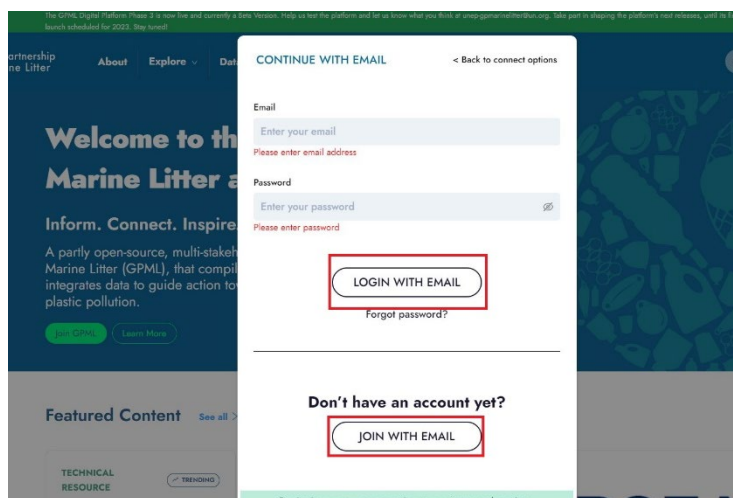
The GPML Digital Platform Phase 3 is now live and currently a Beta Version. Help us test the platform and let us know what you think at unep-gpmarinelitter@un.org. Take part in shaping the platform's next releases, until its fi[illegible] launch scheduled for 2023. Stay tuned!

artnership
ne Litter

About Explore Dat

Welcome to th
Marine Litter a

Inform. Connect. Inspire.

A partly open-source, multi-stakeh
Marine Litter (GPML), that compil
integrates data to guide action to
plastic pollution.

Join GPML Learn More

Featured Content See all

TECHNICAL RESOURCE

TRENDING

CONTINUE WITH EMAIL

< Back to connect options

Email

Enter your email

Please enter email address

Password

Enter your password

Please enter password

LOGIN WITH EMAIL

Forgot password?

Don't have an account yet?

JOIN WITH EMAIL